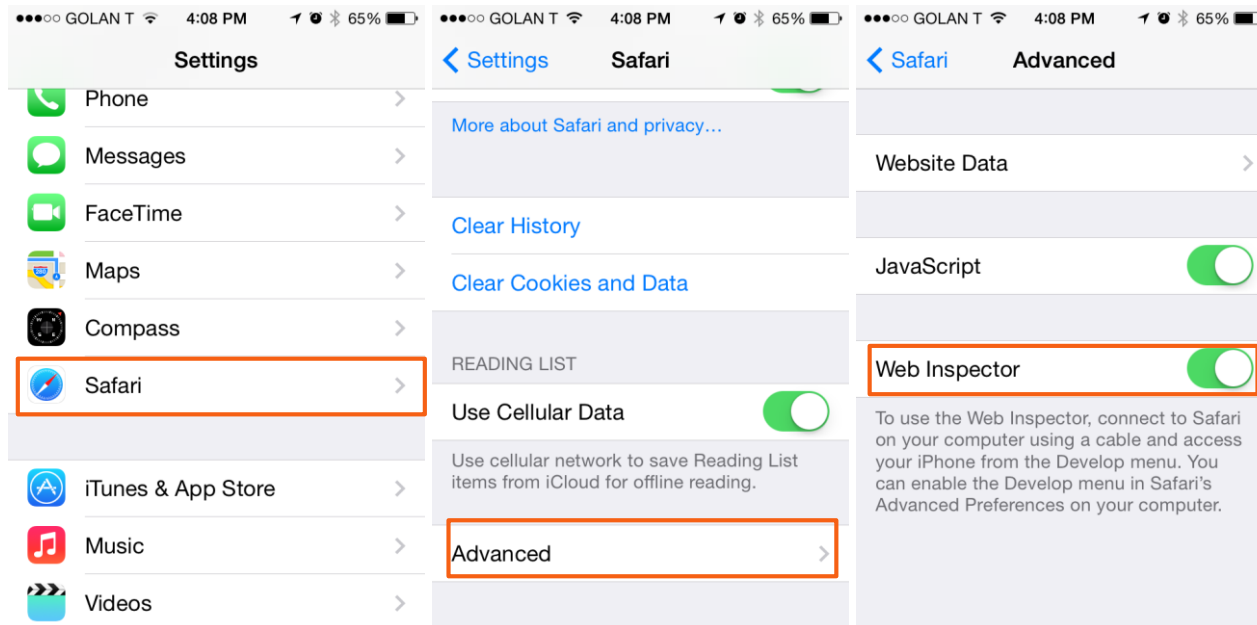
●●●○○ GOLAN T 4:08 PM 65%

Settings

Phone

Messages

FaceTime

Maps

Compass

Safari

iTunes & App Store

Music

Videos

●●●○○ GOLAN T 4:08 PM 65%

Settings Safari

More about Safari and privacy…

Clear History

Clear Cookies and Data

READING LIST

Use Cellular Data

Use cellular network to save Reading List items from iCloud for offline reading.

Advanced

●●●○○ GOLAN T 4:08 PM 65%

Safari Advanced

Website Data

JavaScript

Web Inspector

To use the Web Inspector, connect to Safari on your computer using a cable and access your iPhone from the Develop menu. You can enable the Develop menu in Safari's Advanced Preferences on your computer.